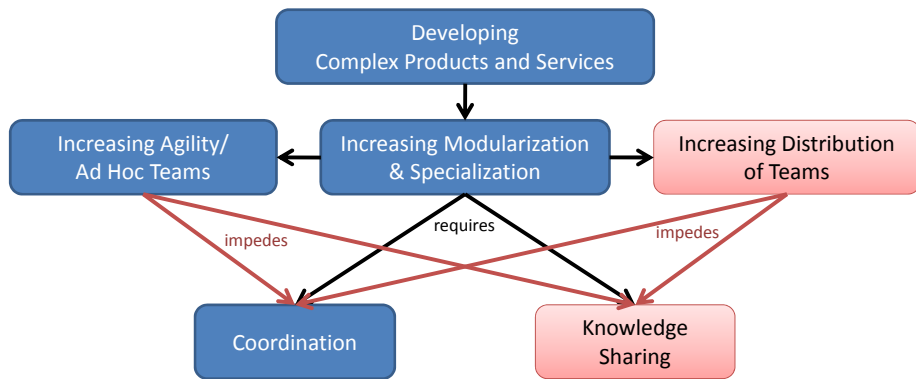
Developing
Complex Products and Services

Increasing Agility/
Ad Hoc Teams

Increasing Modularization
& Specialization

Increasing Distribution
of Teams

impedes

requires

impedes

Coordination

Knowledge
Sharing